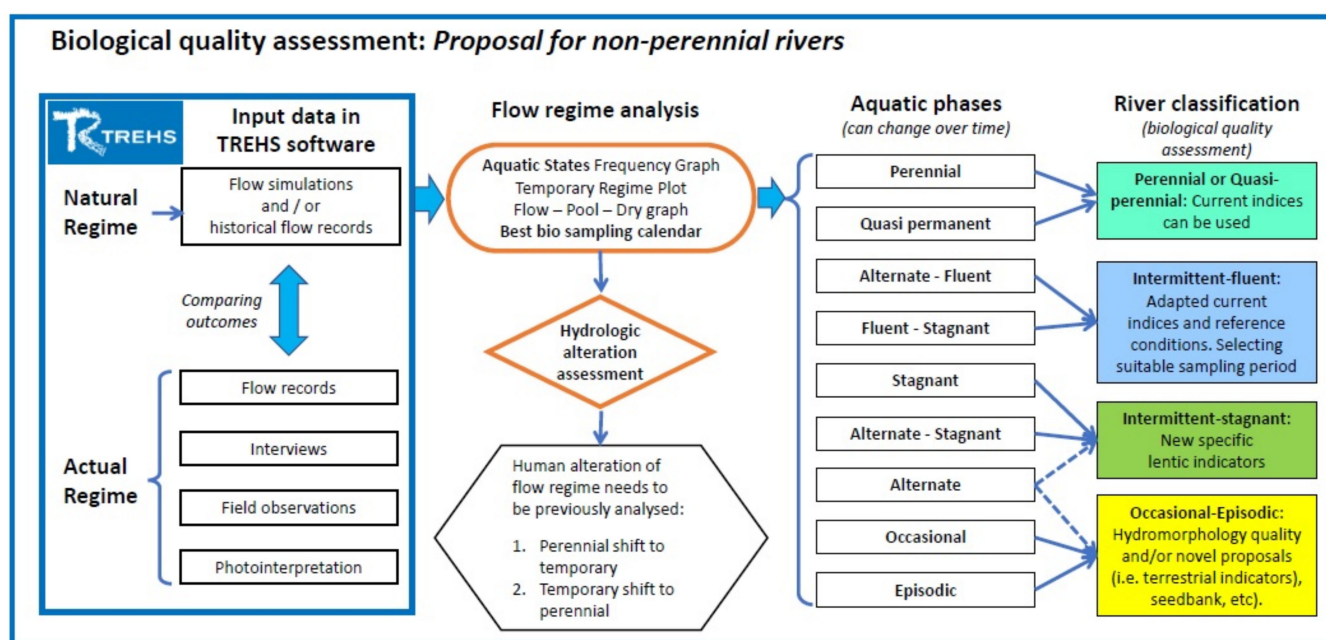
Biological quality assessment: *Proposal for non-perennial rivers*

TREHS

Input data in TREHS software

Natural Regime

Flow simulations and / or historical flow records

Comparing outcomes

Actual Regime

Flow records

Interviews

Field observations

Photointerpretation

Flow regime analysis

Aquatic States Frequency Graph
Temporary Regime Plot
Flow – Pool – Dry graph
Best bio sampling calendar

Hydrologic alteration assessment

Human alteration of flow regime needs to be previously analysed:

1. Perennial shift to temporary
2. Temporary shift to perennial

Aquatic phases
(can change over time)

Perennial

Quasi permanent

Alternate - Fluent

Fluent - Stagnant

Stagnant

Alternate - Stagnant

Alternate

Occasional

Episodic

River classification
(biological quality assessment)

Perennial or Quasi-perennial: Current indices can be used

Intermittent-fluent: Adapted current indices and reference conditions. Selecting suitable sampling period

Intermittent-stagnant: New specific lentic indicators

Occasional-Episodic: Hydromorphology quality and/or novel proposals (i.e. terrestrial indicators), seedbank, etc).